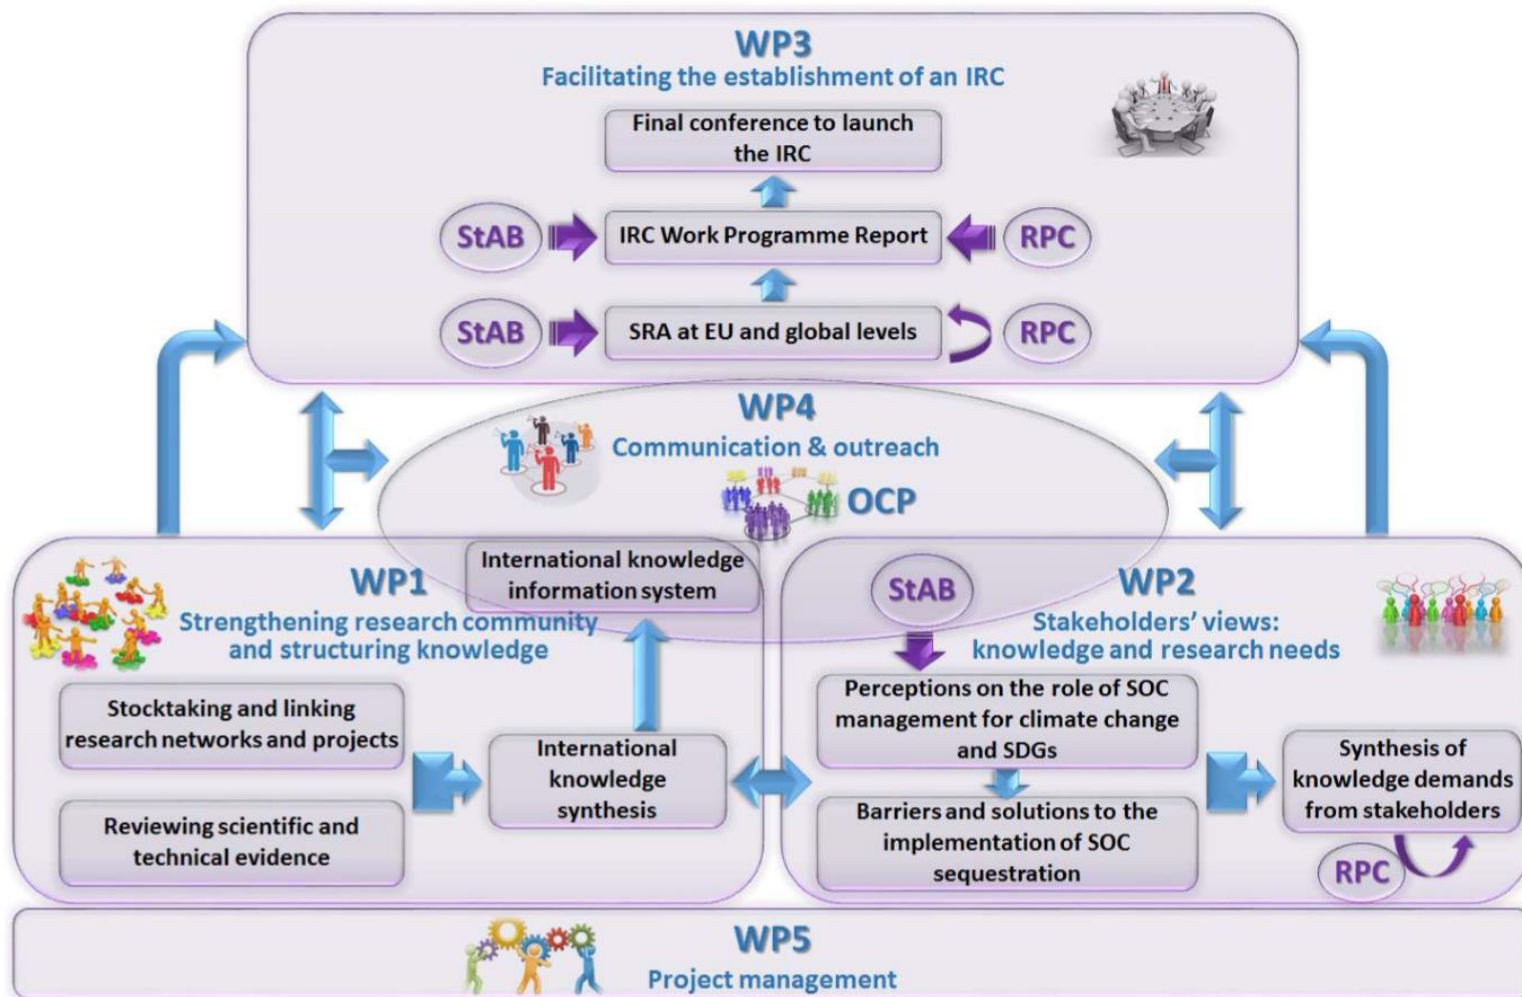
WP3
Facilitating the establishment of an IRC

Final conference to launch the IRC

StAB
IRC Work Programme Report
RPC

StAB
SRA at EU and global levels
RPC

WP4
Communication & outreach

OCP

International knowledge information system

WP1
Strengthening research community and structuring knowledge

Stocktaking and linking research networks and projects

Reviewing scientific and technical evidence

International knowledge synthesis

StAB

WP2
Stakeholders' views: knowledge and research needs

Perceptions on the role of SOC management for climate change and SDGs

Barriers and solutions to the implementation of SOC sequestration

Synthesis of knowledge demands from stakeholders

RPC

WP5
Project management